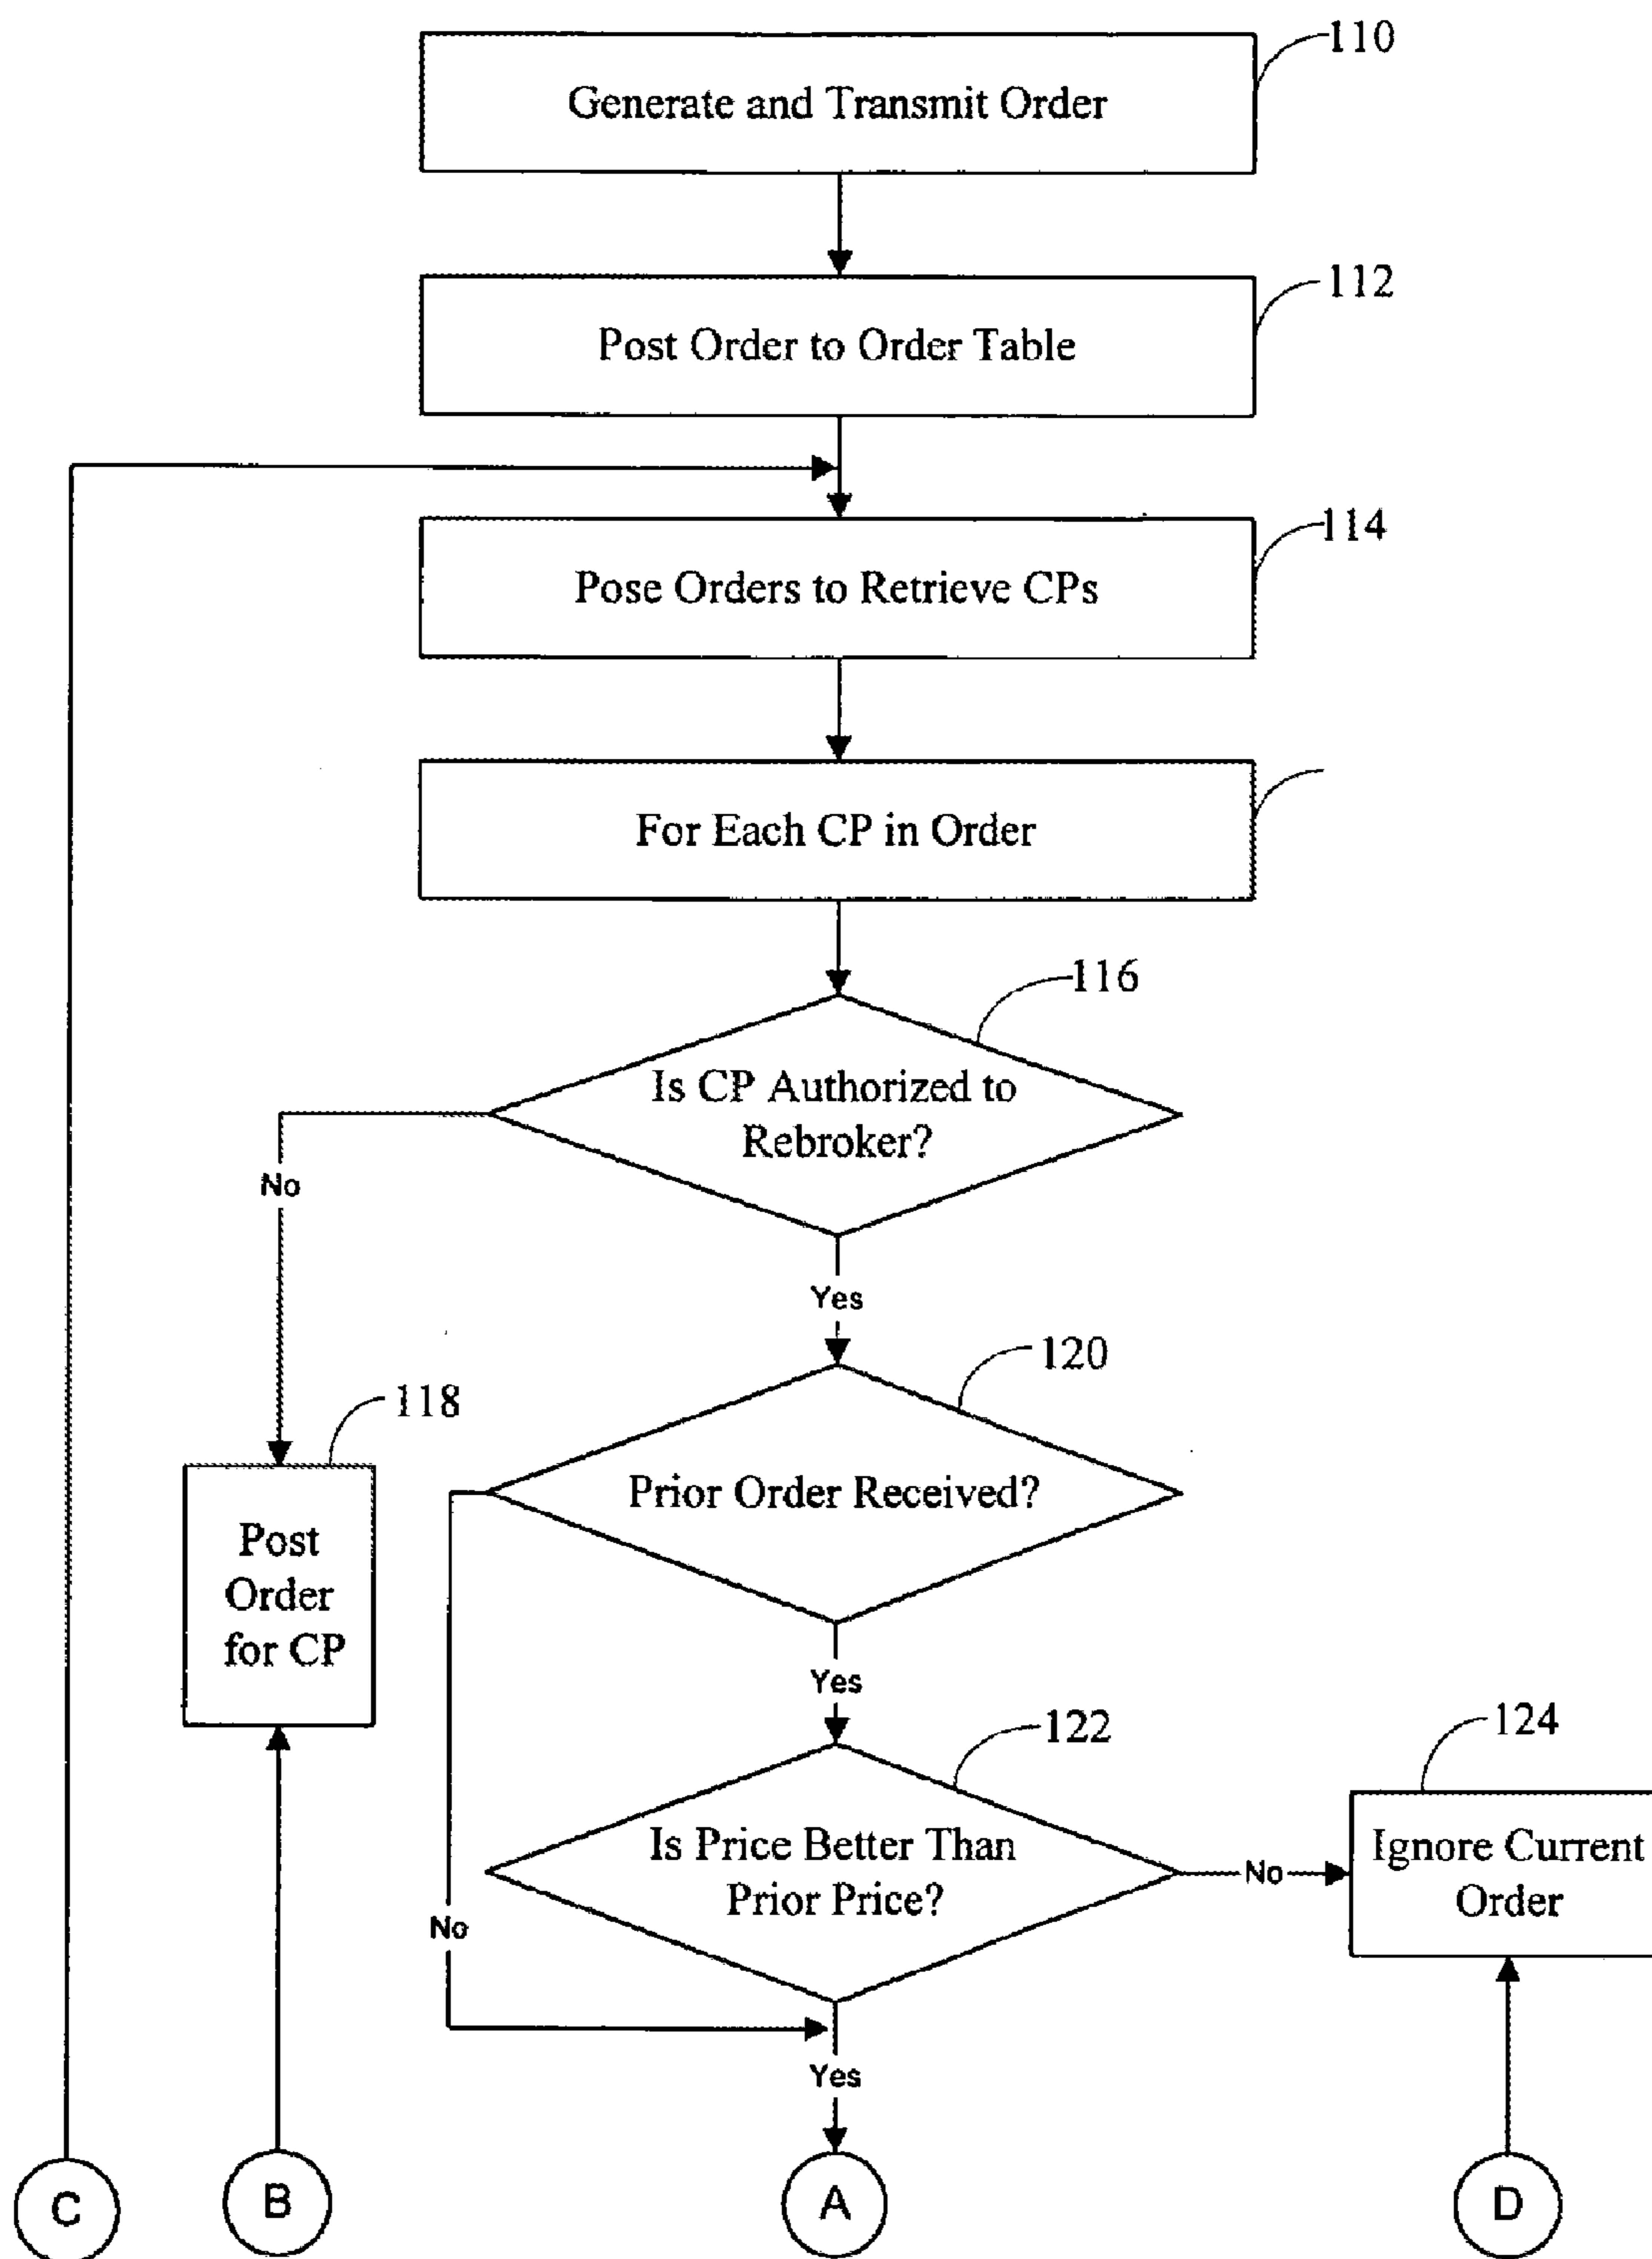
110
Generate and Transmit Order

112
Post Order to Order Table

114
Pose Orders to Retrieve CPs

For Each CP in Order

116
Is CP Authorized to Rebroker?

No

Yes

120
Prior Order Received?

118
Post Order for CP

Yes

122
Is Price Better Than Prior Price?

No

124
Ignore Current Order

No

Yes

C

B

A

D